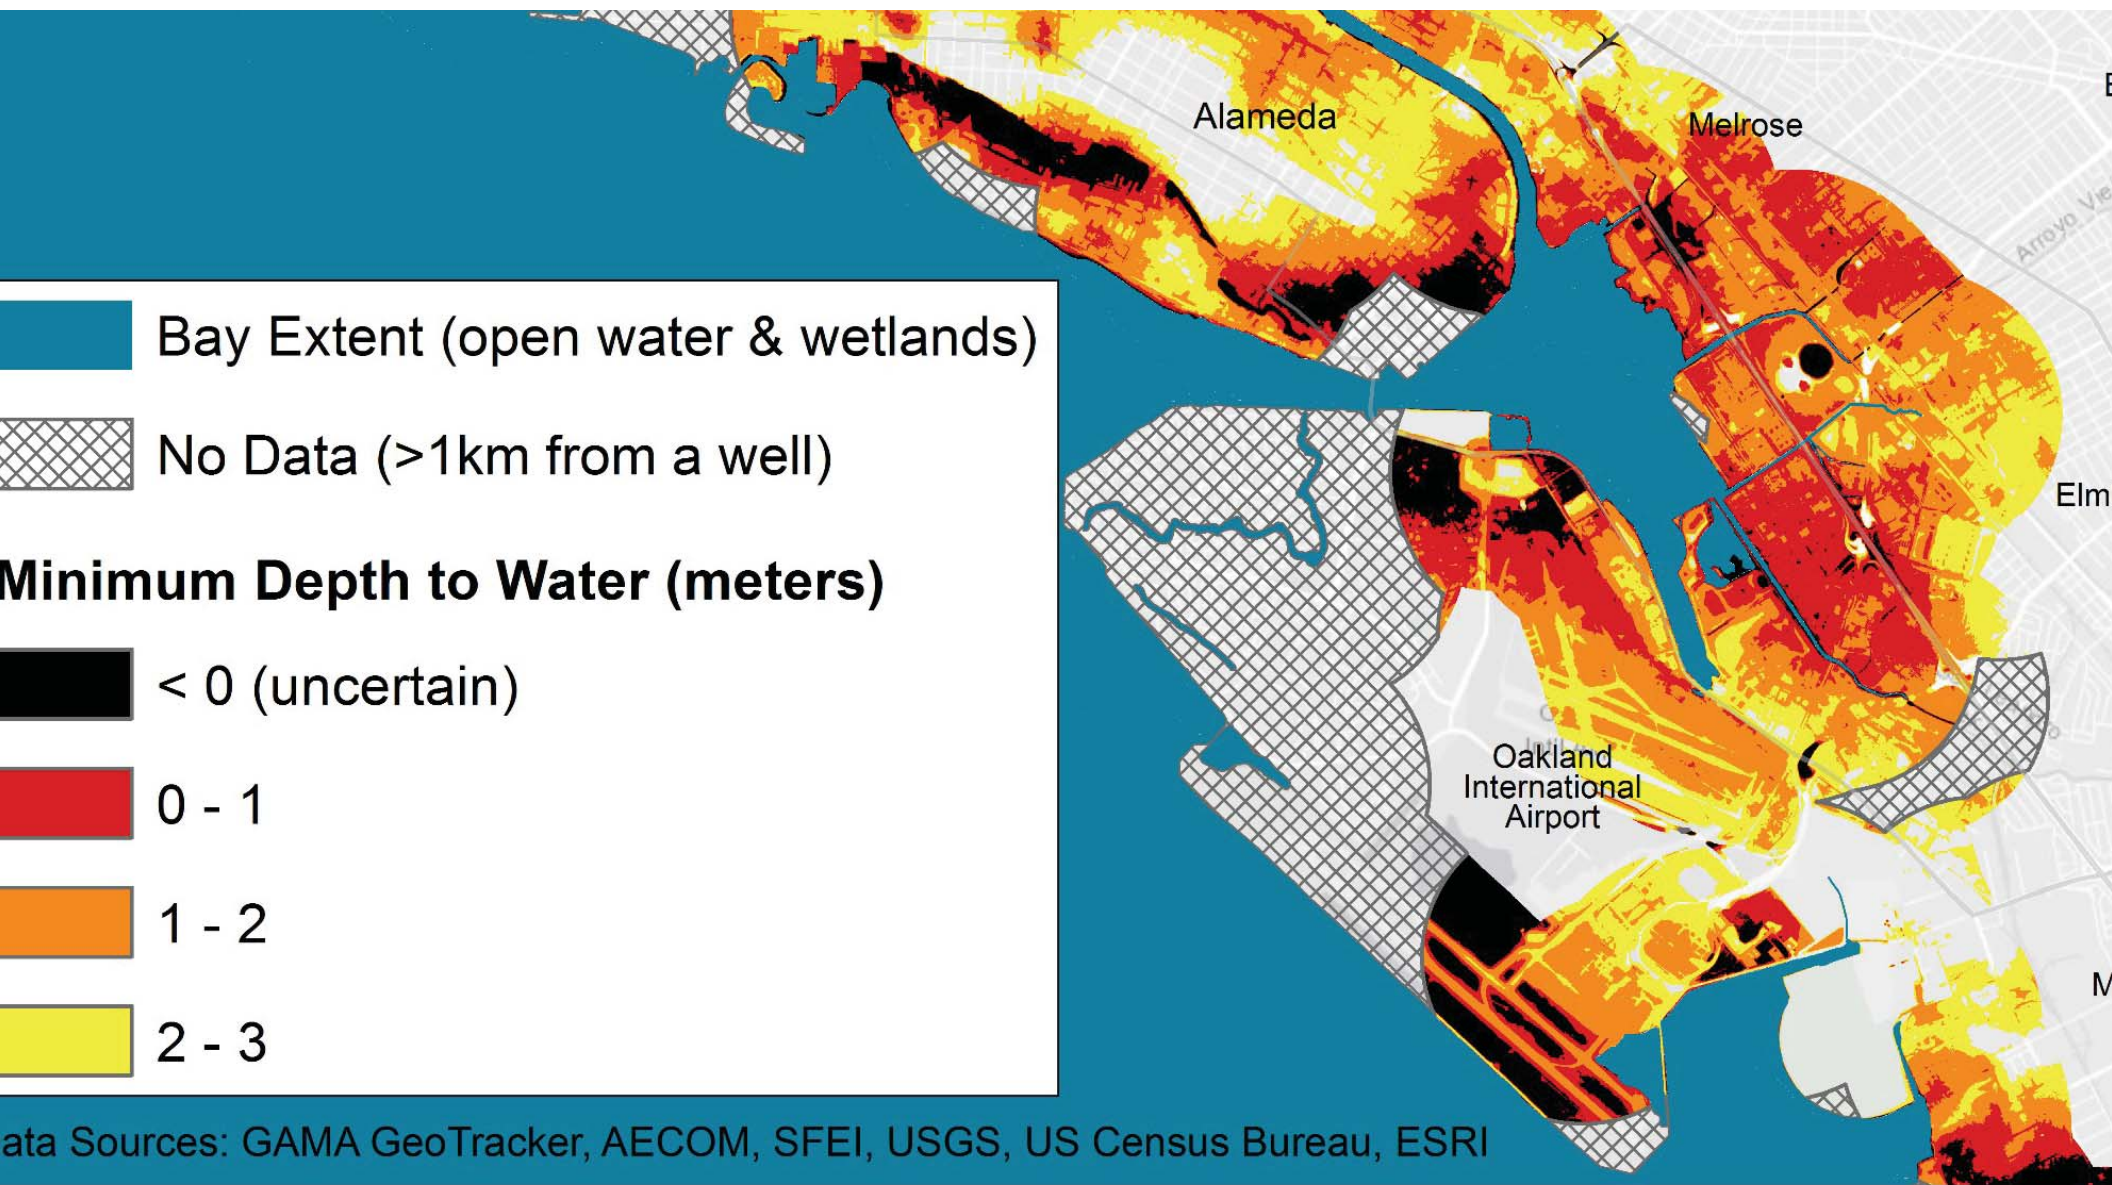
Alameda

Melrose

Arroyo Vie

Elm

Bay Extent (open water & wetlands)

No Data (>1km from a well)

Minimum Depth to Water (meters)

< 0 (uncertain)

0 - 1

1 - 2

2 - 3

Oakland International Airport

ata Sources: GAMA GeoTracker, AECOM, SFEI, USGS, US Census Bureau, ESRI